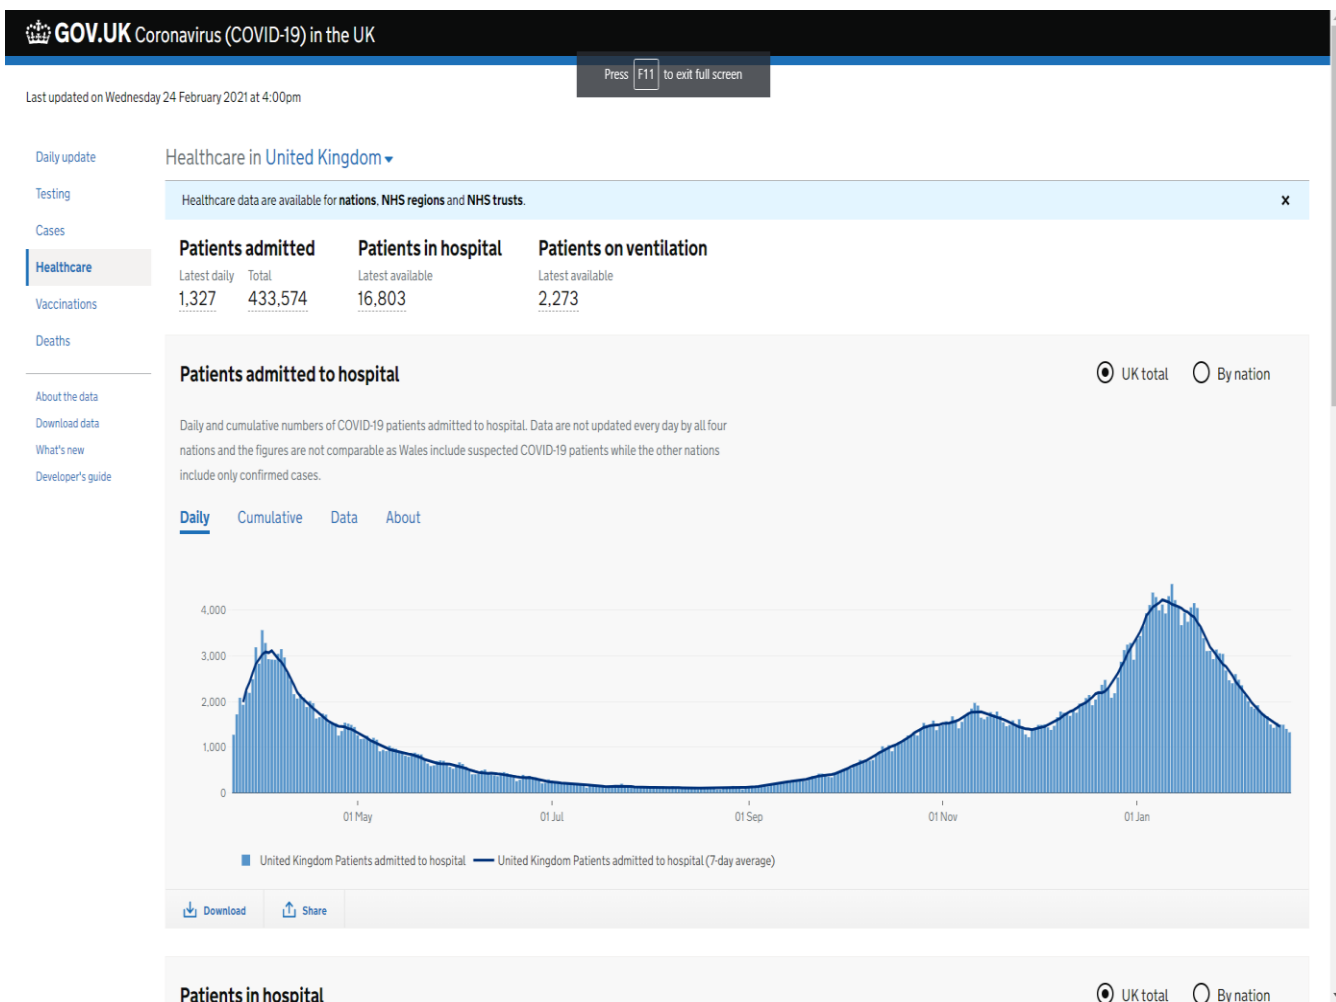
GOV.UK Coronavirus (COVID-19) in the UK

Press F11 to exit full screen

Last updated on Wednesday 24 February 2021 at 4:00pm

Daily update
Testing
Cases
Healthcare
Vaccinations
Deaths

About the data
Download data
What's new
Developer's guide

Healthcare in United Kingdom

Healthcare data are available for nations, NHS regions and NHS trusts.

×

Patients admitted
Latest daily 1,327
Total 433,574

Patients in hospital
Latest available 16,803

Patients on ventilation
Latest available 2,273

Patients admitted to hospital

UK total
By nation

Daily and cumulative numbers of COVID-19 patients admitted to hospital. Data are not updated every day by all four nations and the figures are not comparable as Wales include suspected COVID-19 patients while the other nations include only confirmed cases.

Daily Cumulative Data About

4,000
3,000
2,000
1,000
0

01 May
01 Jul
01 Sep
01 Nov
01 Jan

United Kingdom Patients admitted to hospital
United Kingdom Patients admitted to hospital (7-day average)

Download
Share

Patients in hospital

UK total
By nation